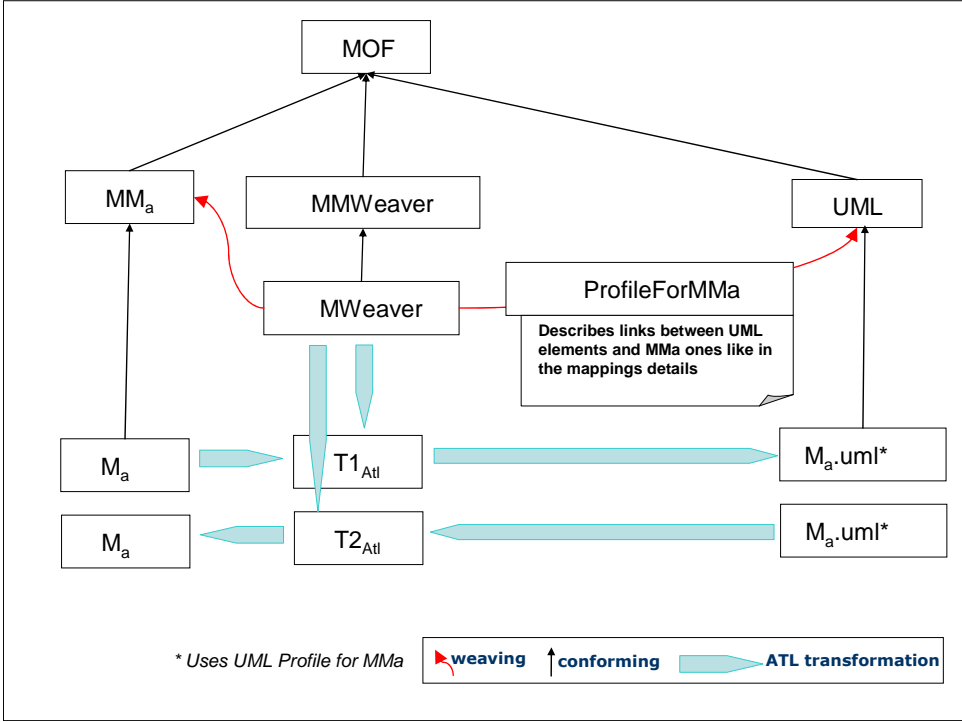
MOF

$MM_a$

MMWeaver

UML

MWeaver

ProfileForMMa

Describes links between UML elements and MMa ones like in the mappings details

$M_a$

$T1_{Atl}$

$M_a$.uml*

$M_a$

$T2_{Atl}$

$M_a$.uml*

* Uses UML Profile for MMa

weaving conforming ATL transformation